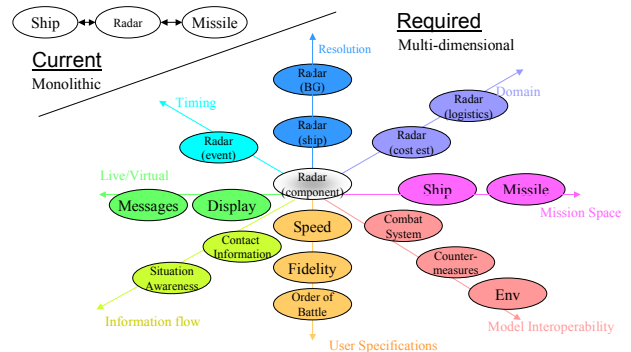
Ship Radar Missile

Current
Monolithic

Required
Multi-dimensional

Resolution

Radar (BG)

Radar (ship)

Domain

Radar (logistics)

Timing

Radar (event)

Radar (cost est)

Radar (component)

Live/Virtual

Messages

Display

Ship

Missile

Mission Space

Speed

Combat System

Contact Information

Situation Awareness

Fidelity

Counter-measures

Env

Order of Battle

Information flow

Model Interoperability

User Specifications